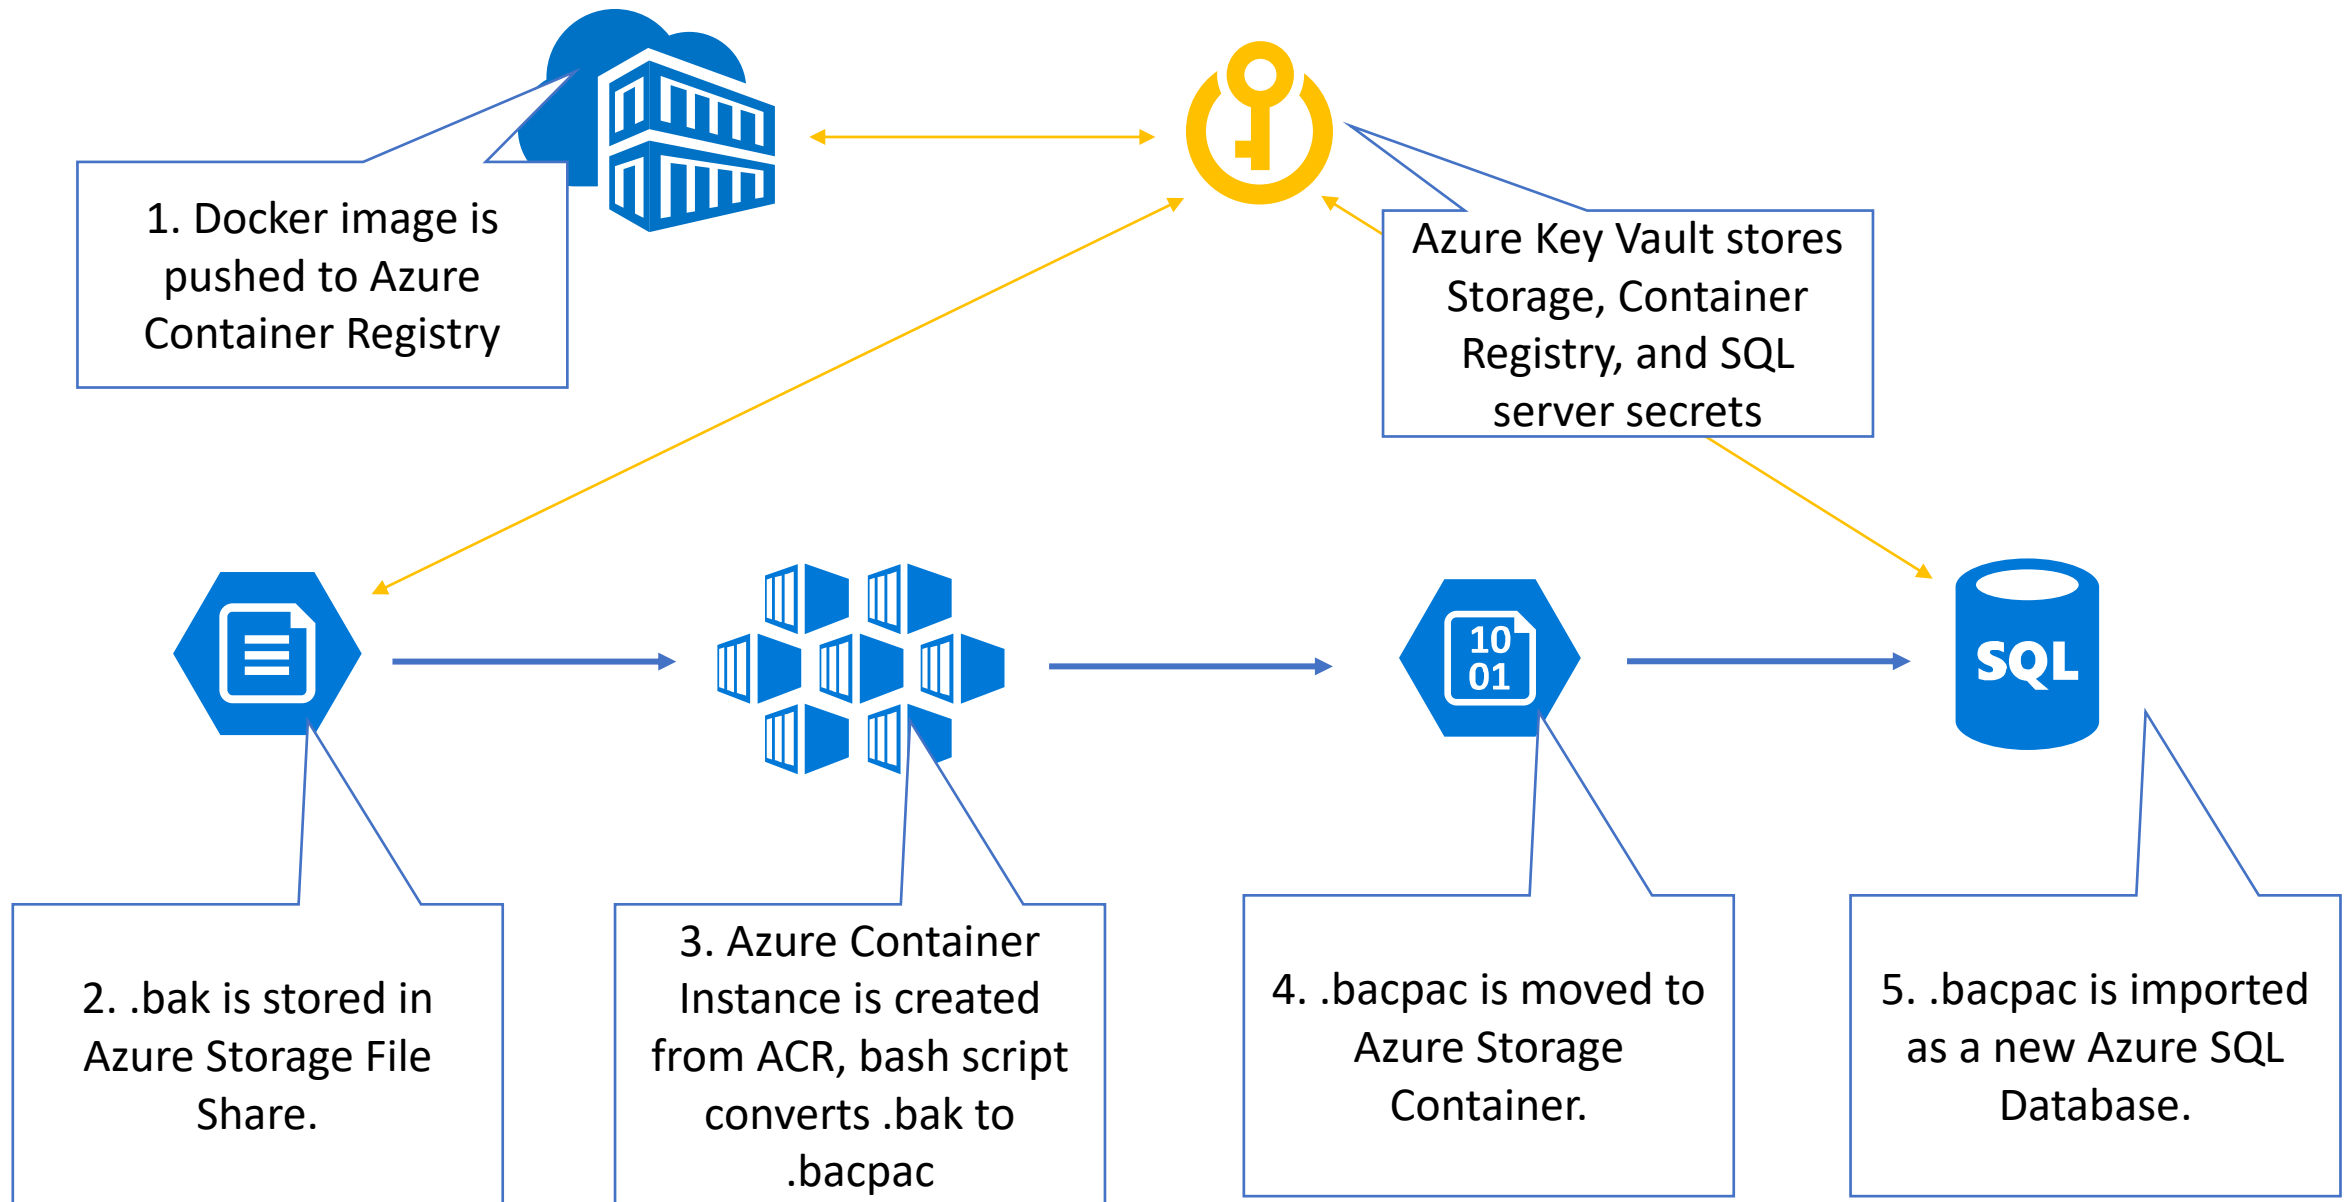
1. Docker image is pushed to Azure Container Registry

Azure Key Vault stores Storage, Container Registry, and SQL server secrets

10
01

SQL

2. .bak is stored in Azure Storage File Share.

3. Azure Container Instance is created from ACR, bash script converts .bak to .bacpac

4. .bacpac is moved to Azure Storage Container.

5. .bacpac is imported as a new Azure SQL Database.